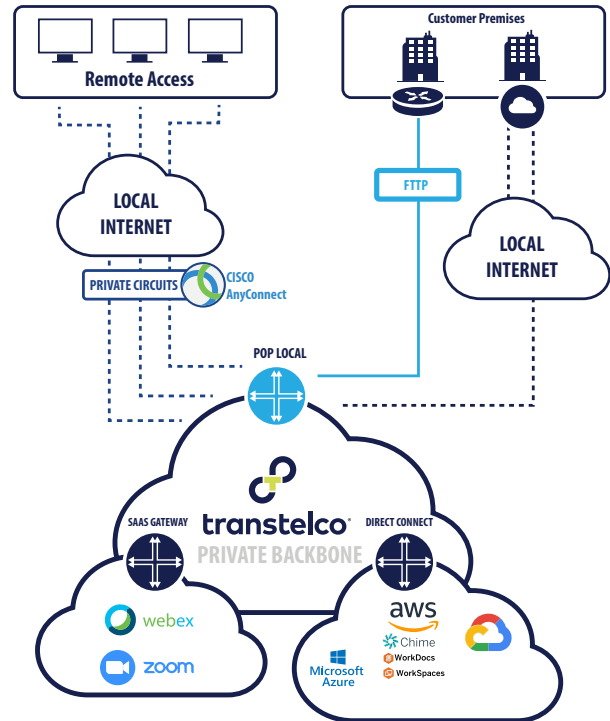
Remote Access

Customer Premises

LOCAL INTERNET

FTTP

LOCAL INTERNET

PRIVATE CIRCUITS

CISCO AnyConnect

POP LOCAL

transtelco

PRIVATE BACKBONE

SAAS GATEWAY

DIRECT CONNECT

webex

zoom

aws

Chime

WorkDocs

WorkSpaces

Microsoft Azure